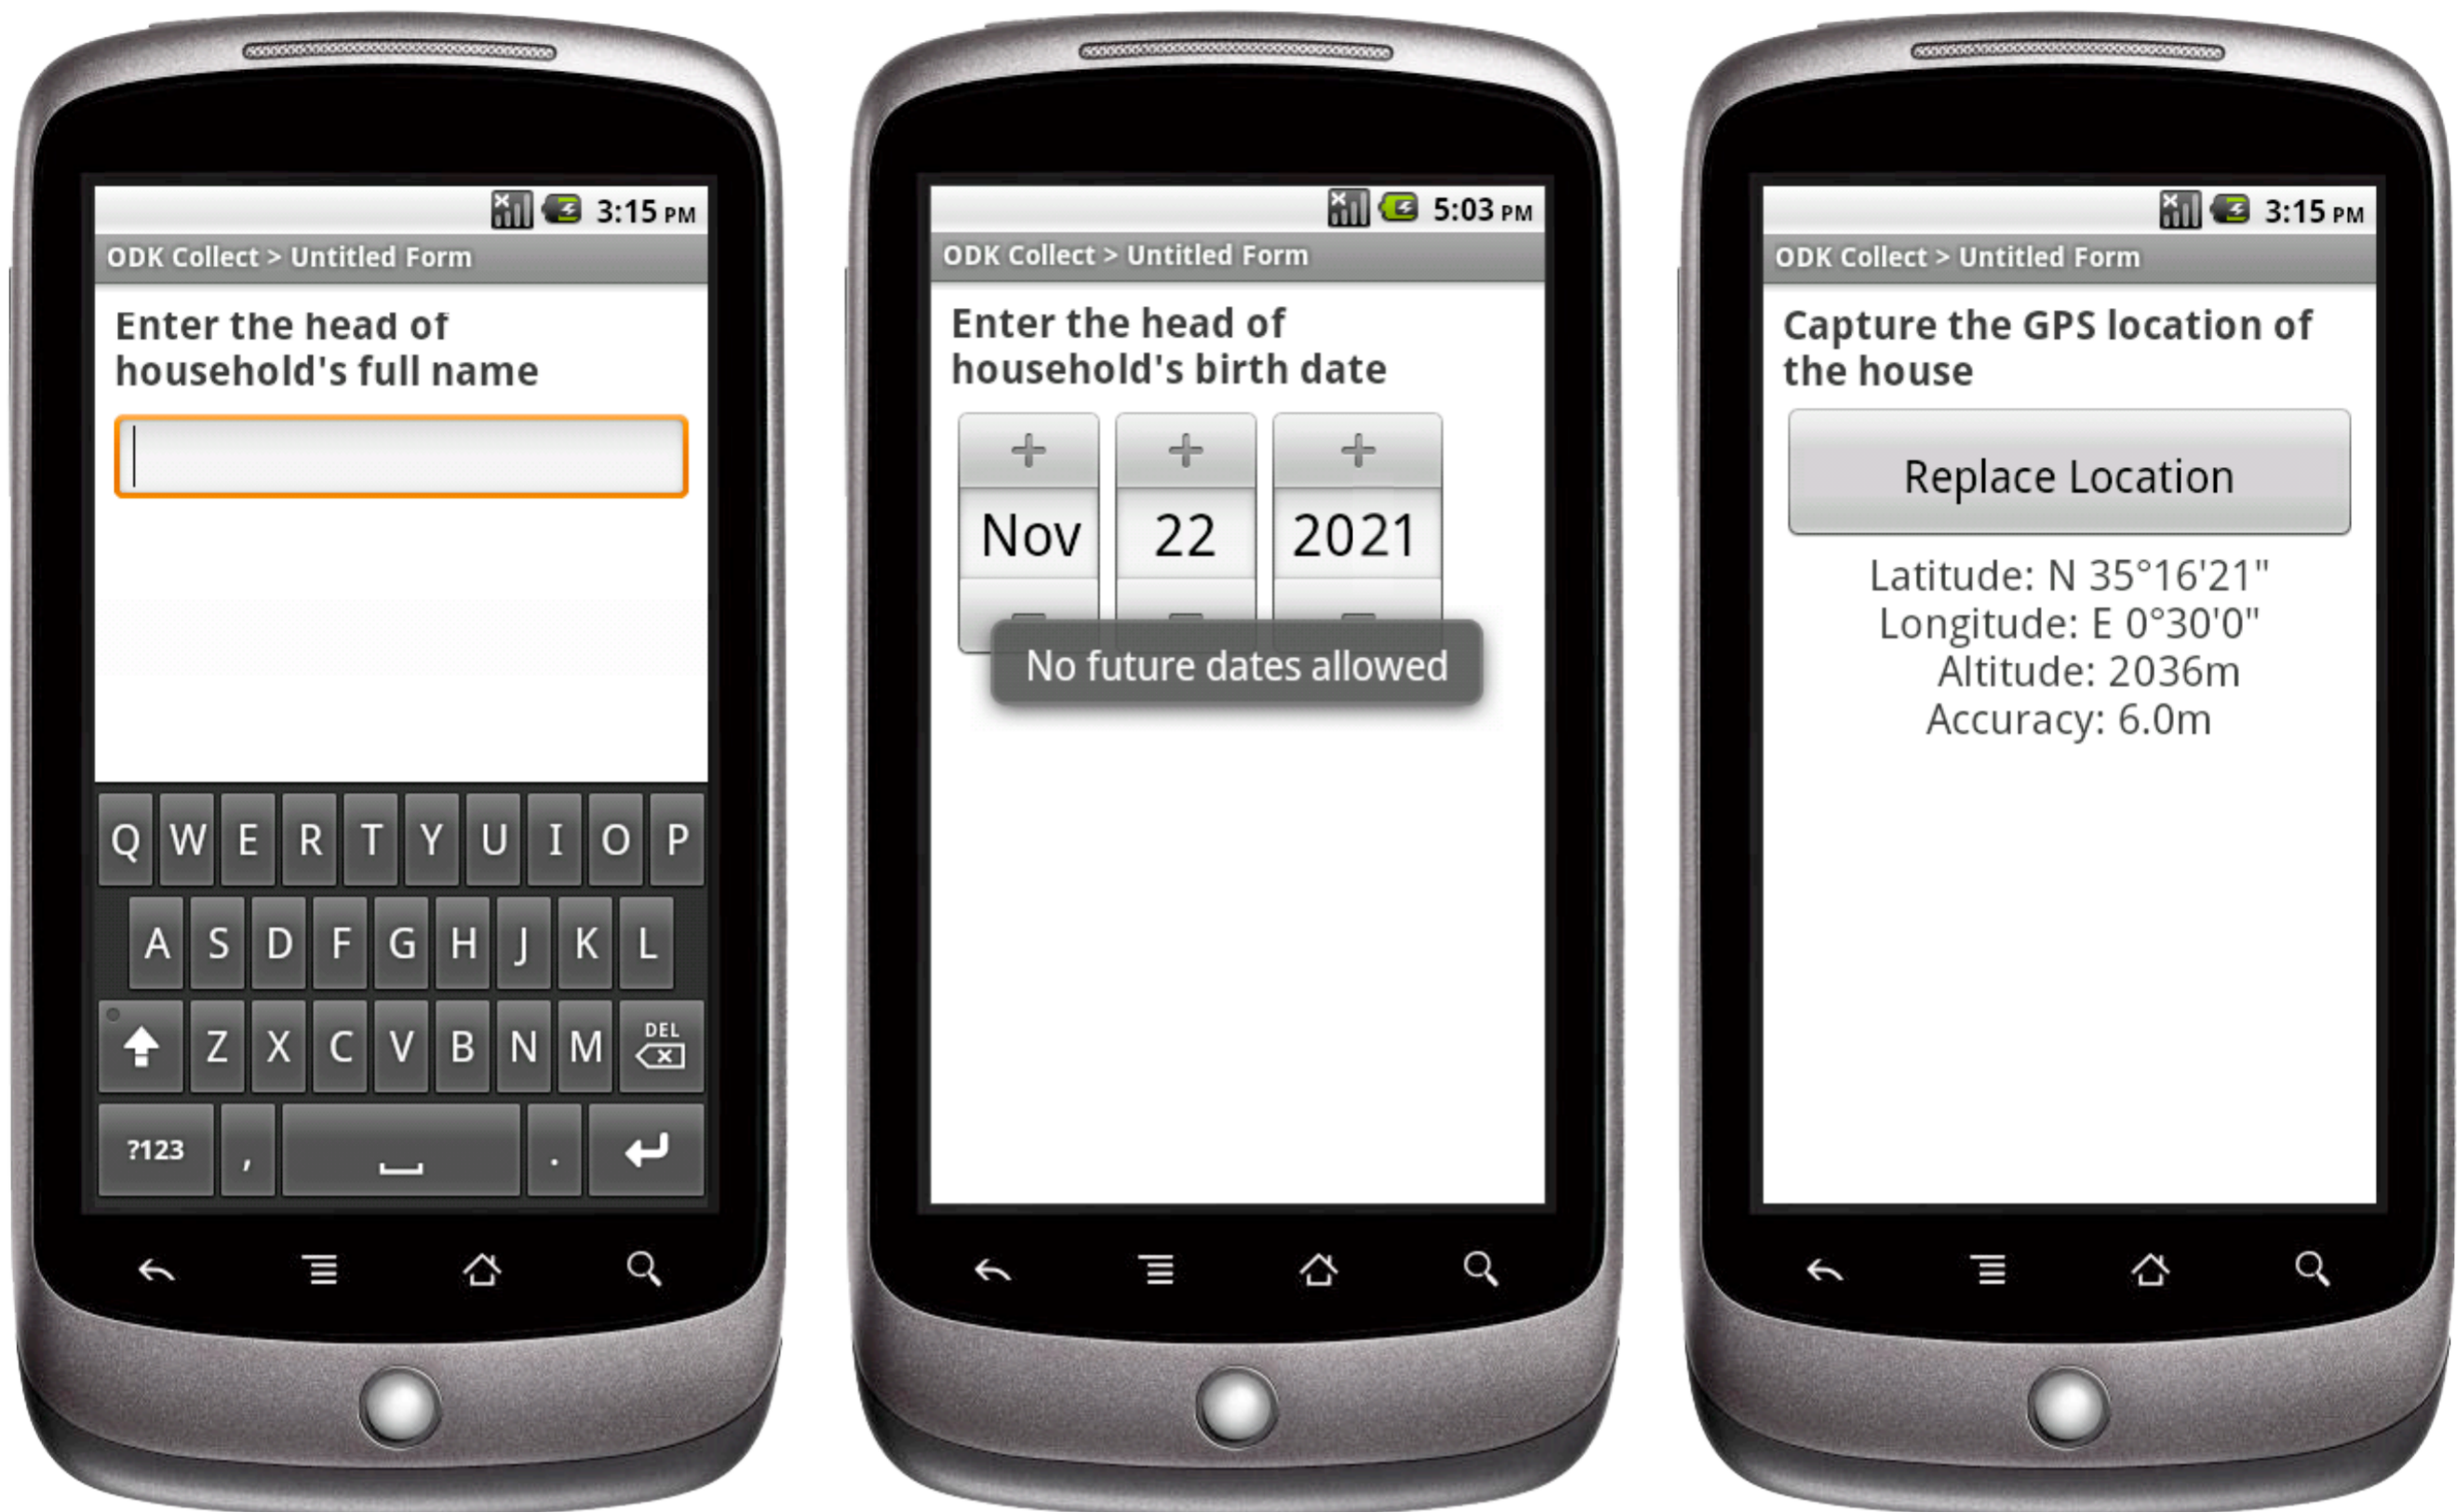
3:15 PM

ODK Collect > Untitled Form

Enter the head of household's full name

Q W E R T Y U I O P

A S D F G H J K L

Z X C V B N M DEL

?123 , .

5:03 PM

ODK Collect > Untitled Form

Enter the head of household's birth date

+ + +

Nov 22 2021

No future dates allowed

3:15 PM

ODK Collect > Untitled Form

Capture the GPS location of the house

Replace Location

Latitude: N 35°16'21"
Longitude: E 0°30'0"
Altitude: 2036m
Accuracy: 6.0m